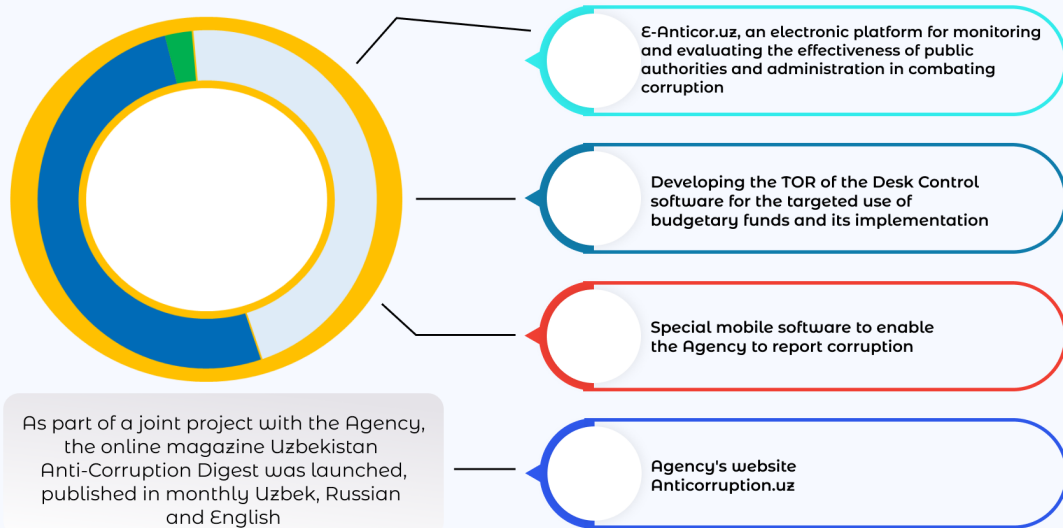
E-Anticor.uz, an electronic platform for monitoring and evaluating the effectiveness of public authorities and administration in combating corruption

Developing the TOR of the Desk Control software for the targeted use of budgetary funds and its implementation

Special mobile software to enable the Agency to report corruption

As part of a joint project with the Agency, the online magazine Uzbekistan Anti-Corruption Digest was launched, published in monthly Uzbek, Russian and English

Agency's website Anticorruption.uz